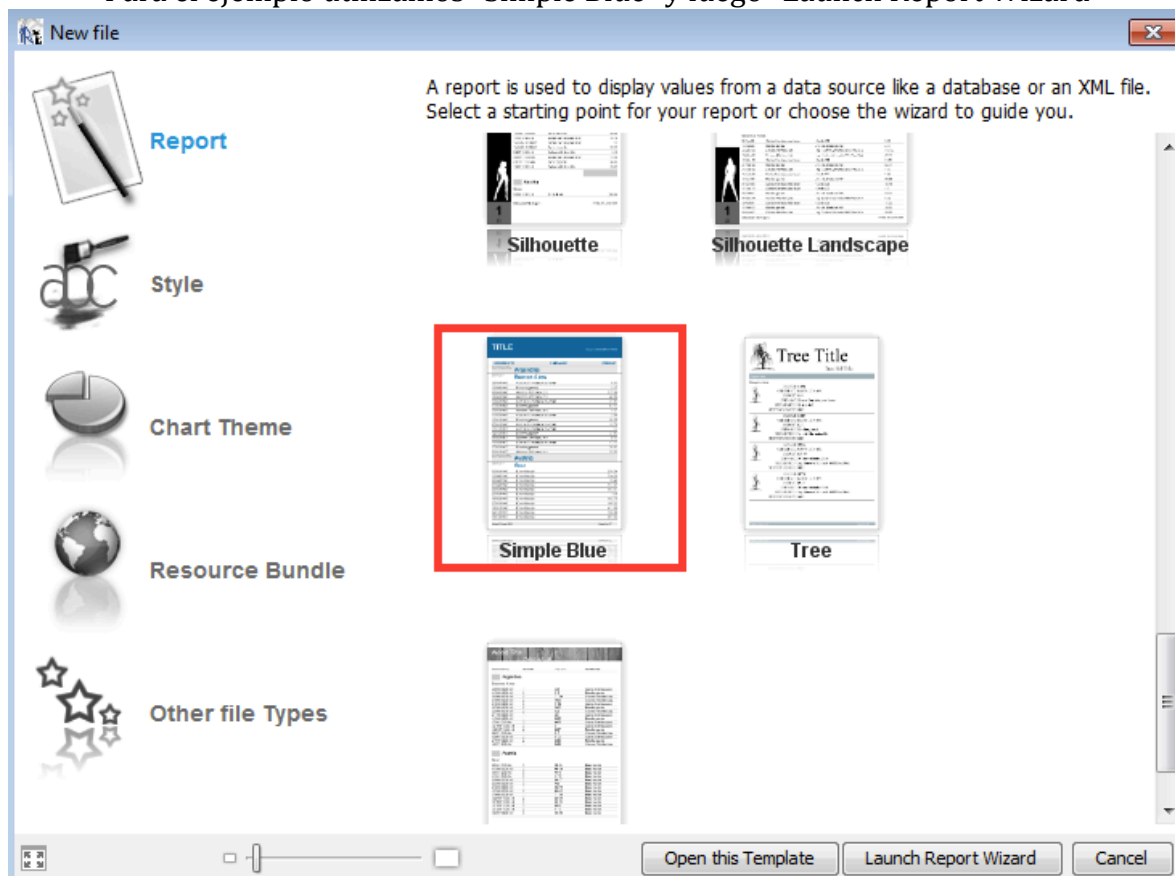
New file

A report is used to display values from a data source like a database or an XML file. Select a starting point for your report or choose the wizard to guide you.

Report

Style

Chart Theme

Resource Bundle

Other file Types

Silhouette

Silhouette Landscape

TITLE

Simple Blue

Tree Title

Tree

Open this Template

Launch Report Wizard

Cancel